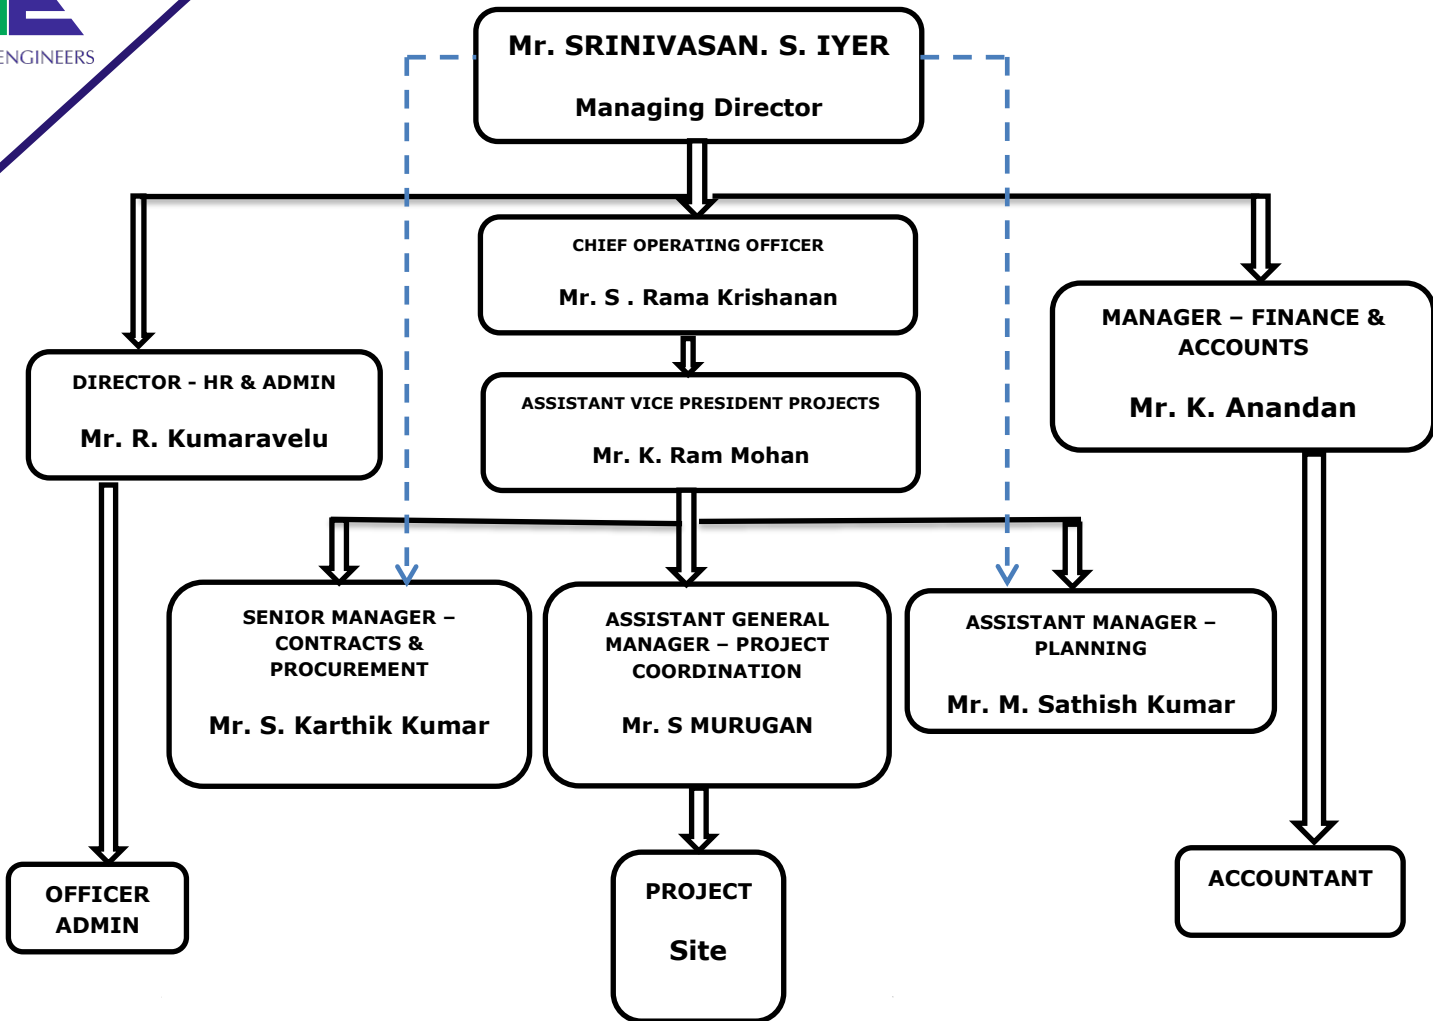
ENGINEERS

Mr. SRINIVASAN. S. IYER

Managing Director

CHIEF OPERATING OFFICER

Mr. S . Rama Krishanan

DIRECTOR - HR & ADMIN

Mr. R. Kumaravelu

MANAGER – FINANCE & ACCOUNTS

Mr. K. Anandan

ASSISTANT VICE PRESIDENT PROJECTS

Mr. K. Ram Mohan

SENIOR MANAGER – CONTRACTS & PROCUREMENT

Mr. S. Karthik Kumar

ASSISTANT GENERAL MANAGER – PROJECT COORDINATION

Mr. S MURUGAN

ASSISTANT MANAGER – PLANNING

Mr. M. Sathish Kumar

OFFICER ADMIN

PROJECT

Site

ACCOUNTANT